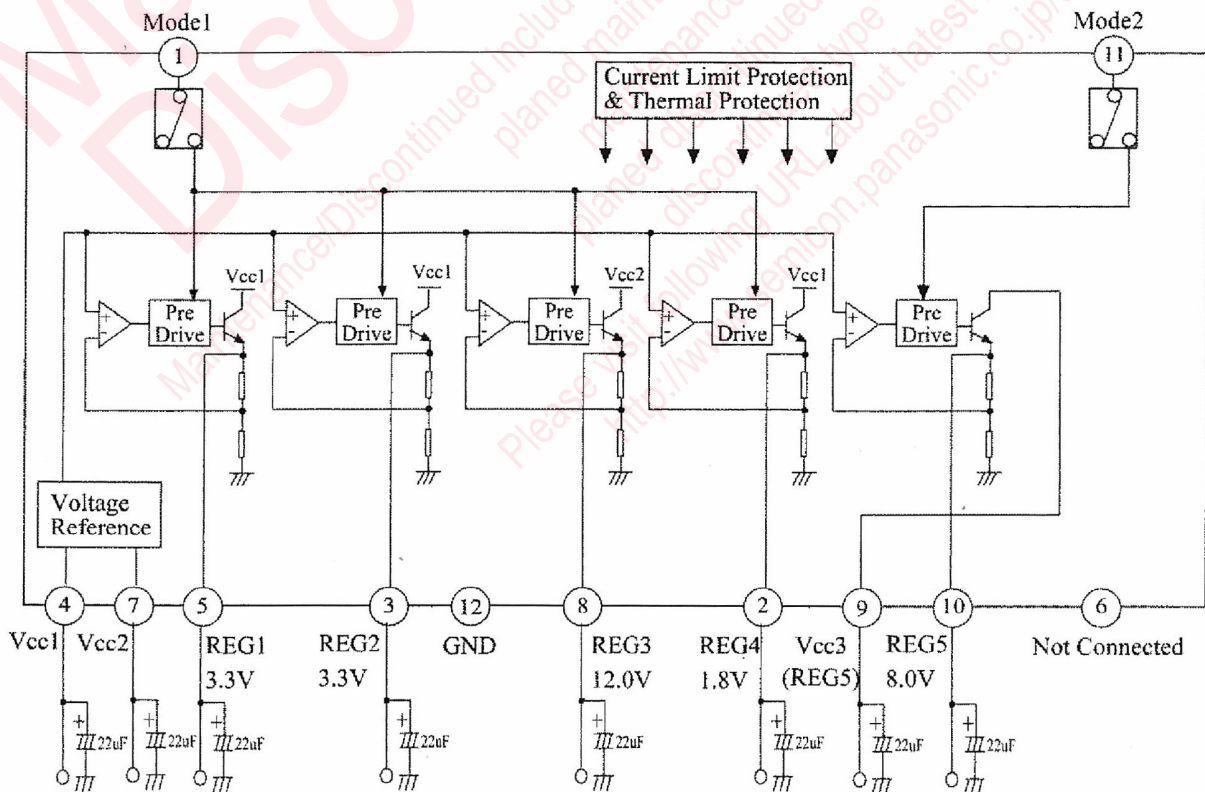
Mode1
1
Mode2
11
Current Limit Protection
& Thermal Protection
Vcc1
Pre Drive
Vcc1
Pre Drive
Vcc2
Pre Drive
Vcc1
Pre Drive
Pre Drive
Voltage Reference
4
7
5
3
12
8
2
9
10
6
Vcc1
Vcc2
REG1 3.3V
REG2 3.3V
GND
REG3 12.0V
REG4 1.8V
Vcc3 (REG5)
REG5 8.0V
Not Connected
22uF
22uF
22uF
22uF
22uF
22uF
22uF
22uF

Maintenance/Discontinued includes following four Product lifecycle stage. planed maintenance type, maintenance type, planed discontinued type, discontinued type
Please visit following URL about latest information.
http://www.semicon.panasonic.co.jp/en/